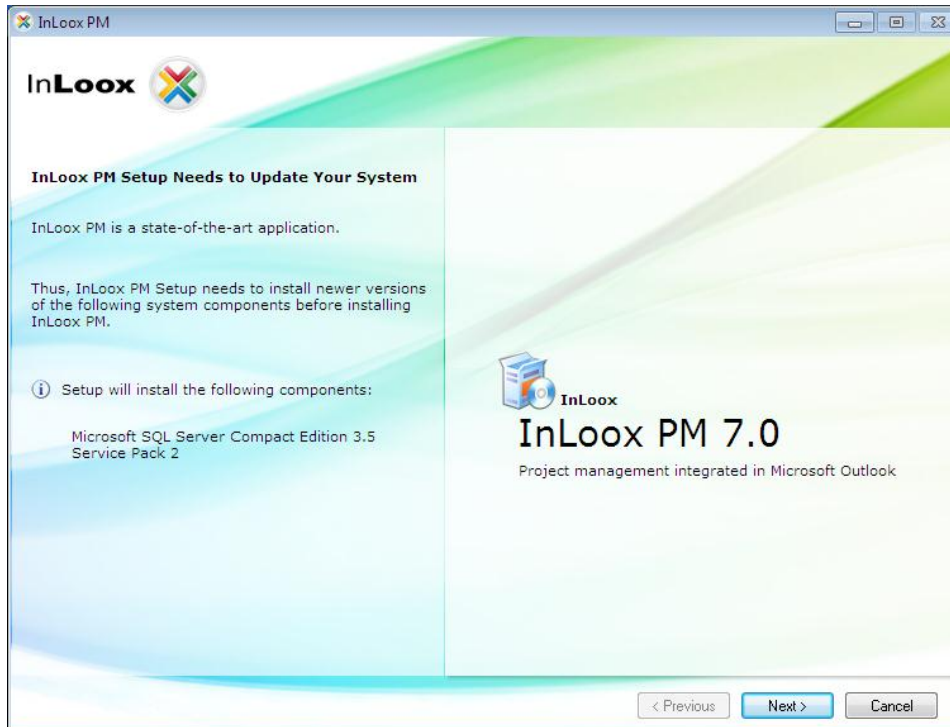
InLoox PM

InLoox

InLoox PM Setup Needs to Update Your System

InLoox PM is a state-of-the-art application.

Thus, InLoox PM Setup needs to install newer versions of the following system components before installing InLoox PM.

Setup will install the following components:

Microsoft SQL Server Compact Edition 3.5 Service Pack 2

InLoox

InLoox PM 7.0

Project management integrated in Microsoft Outlook

< Previous

Next >

Cancel